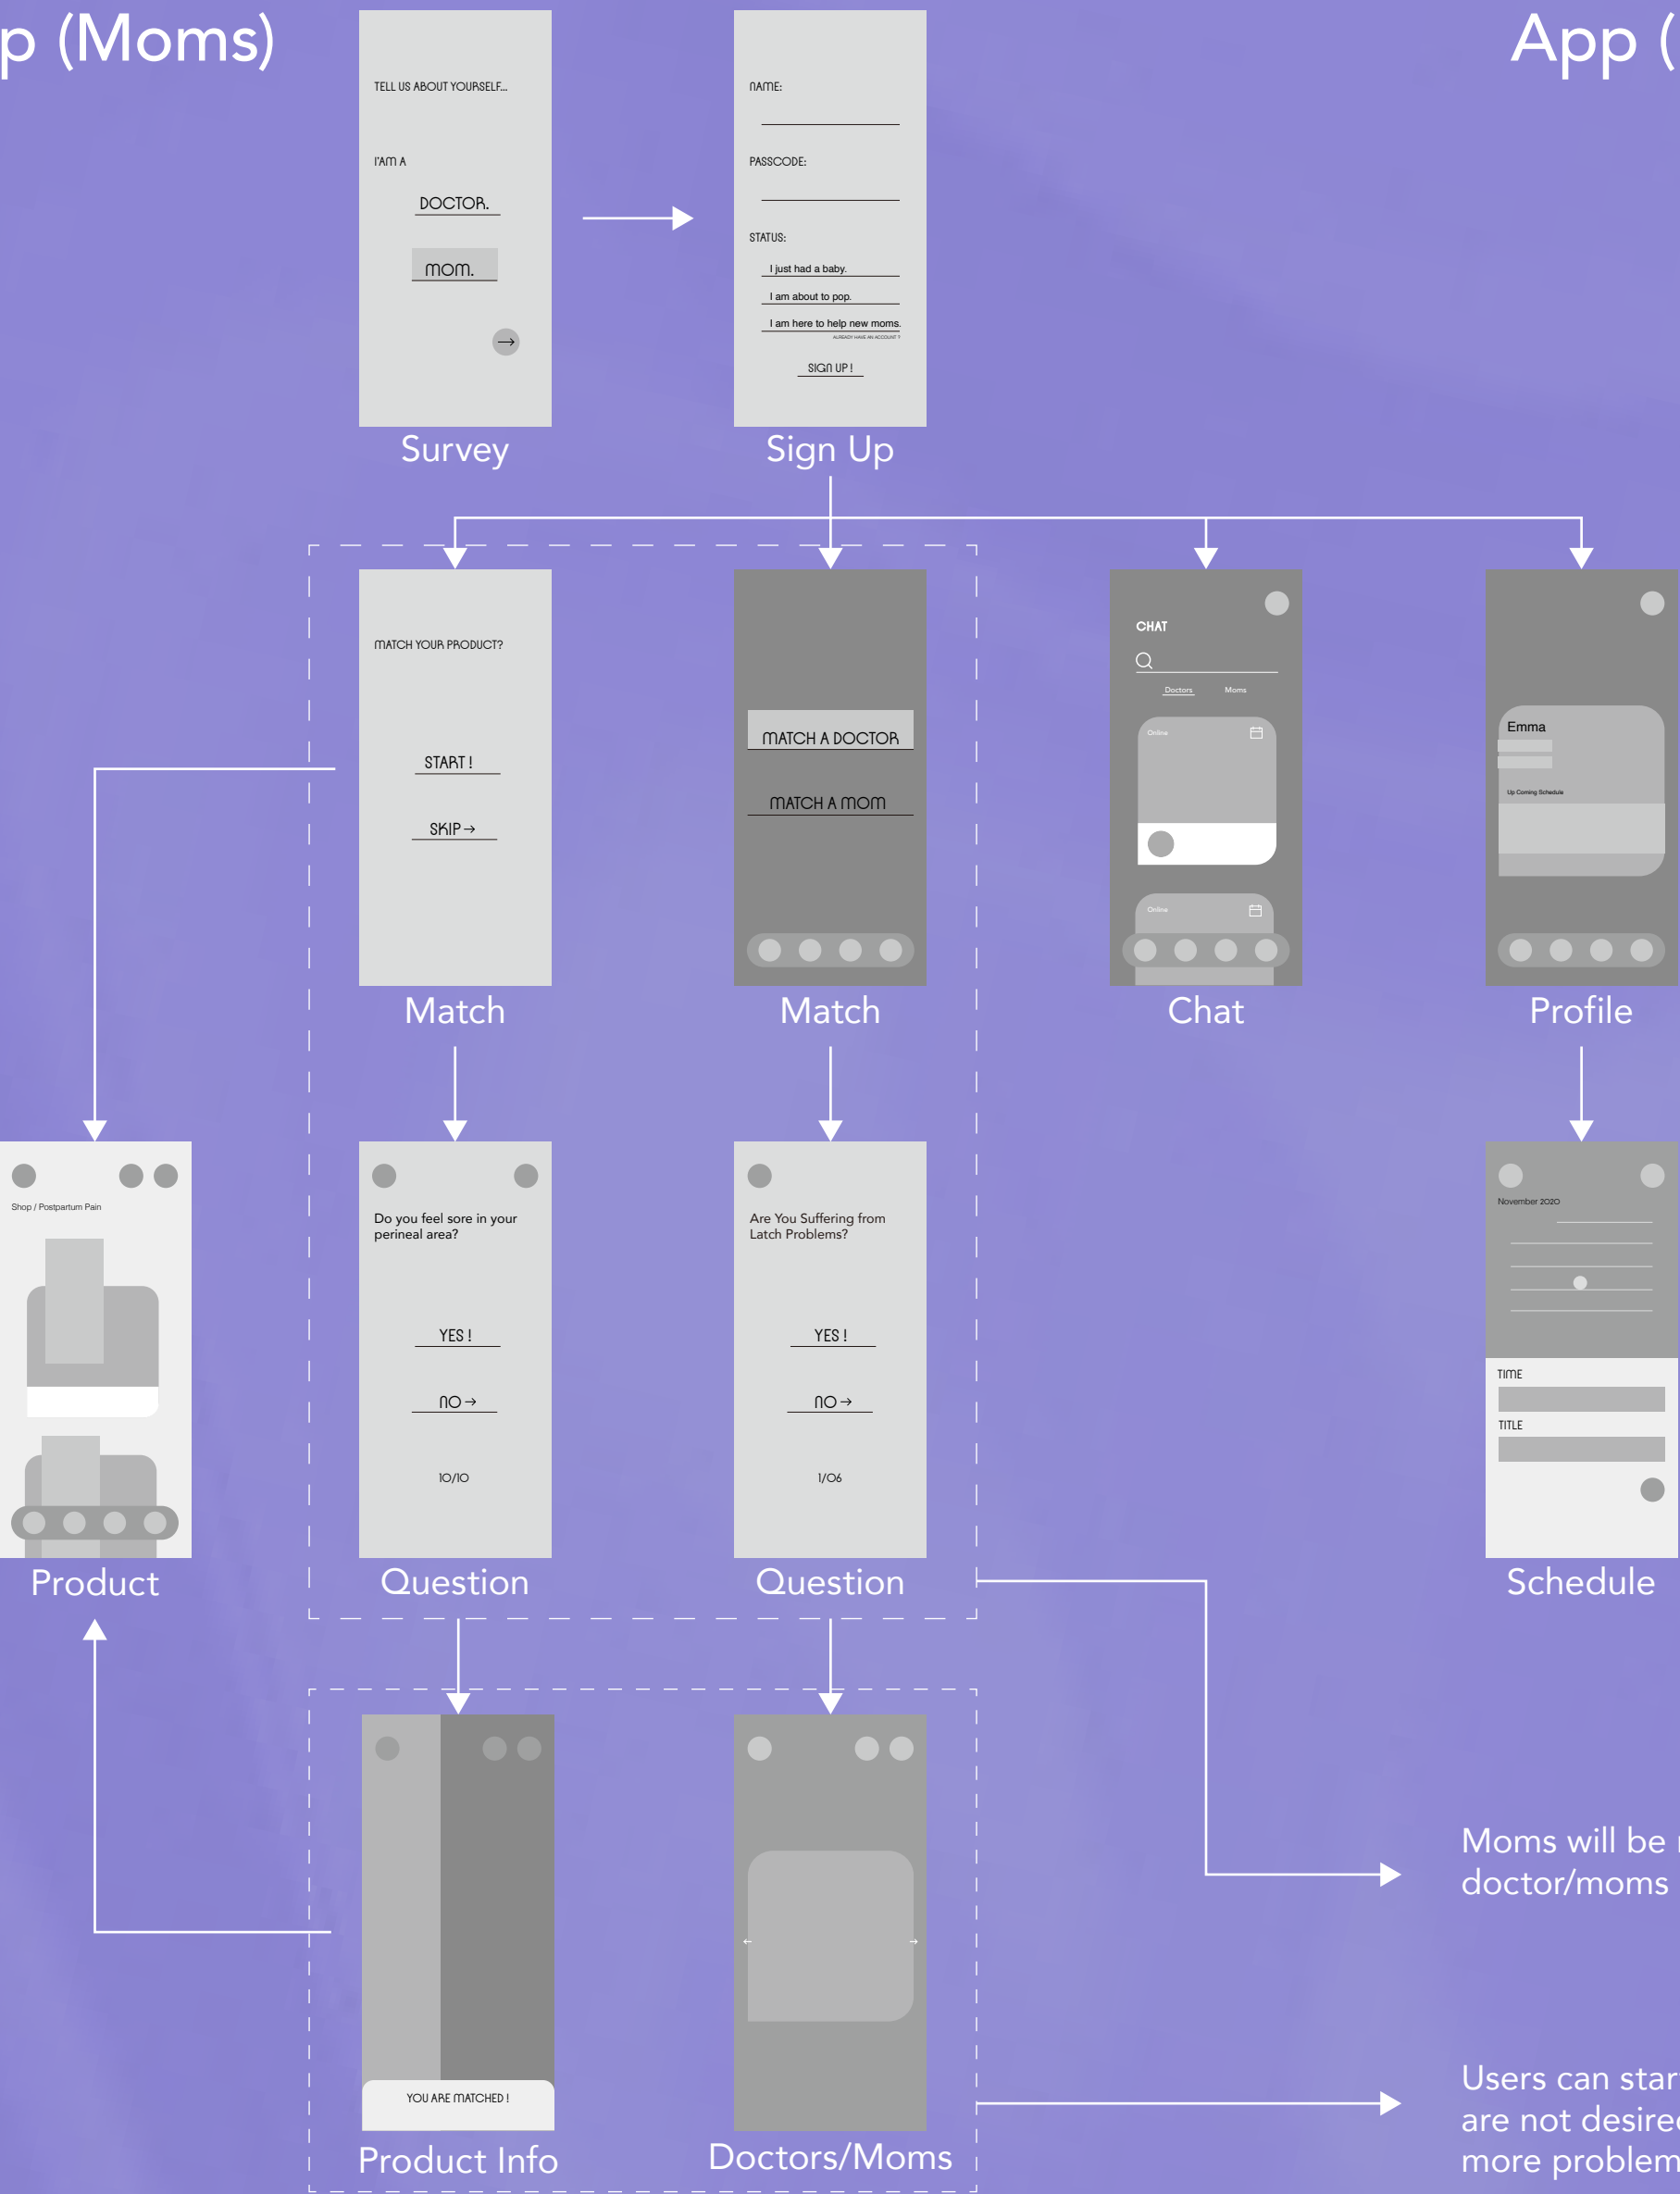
p (Moms)

App (

TELL US ABOUT YOURSELF...

I'AM A

DOCTOR.

MOM.

Survey

NAME:

PASSCODE:

STATUS:

I just had a baby.

I am about to pop.

I am here to help new moms.

ALREADY HAVE AN ACCOUNT ?

SIGN UP !

Sign Up

MATCH YOUR PRODUCT?

START !

SKIP →

Match

MATCH A DOCTOR

MATCH A MOM

Match

CHAT

Doctors

Moms

Online

Online

Chat

Emma

Up Coming Schedule

Profile

Shop / Postpartum Pain

Product

Do you feel sore in your perineal area?

YES !

NO →

10/10

Question

Are You Suffering from Latch Problems?

YES !

NO →

1/06

Question

November 2020

TIME

TITLE

Schedule

YOU ARE MATCHED !

Product Info

Doctors/Moms

Moms will be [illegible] doctor/moms

Users can star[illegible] are not desire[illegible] more problem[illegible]